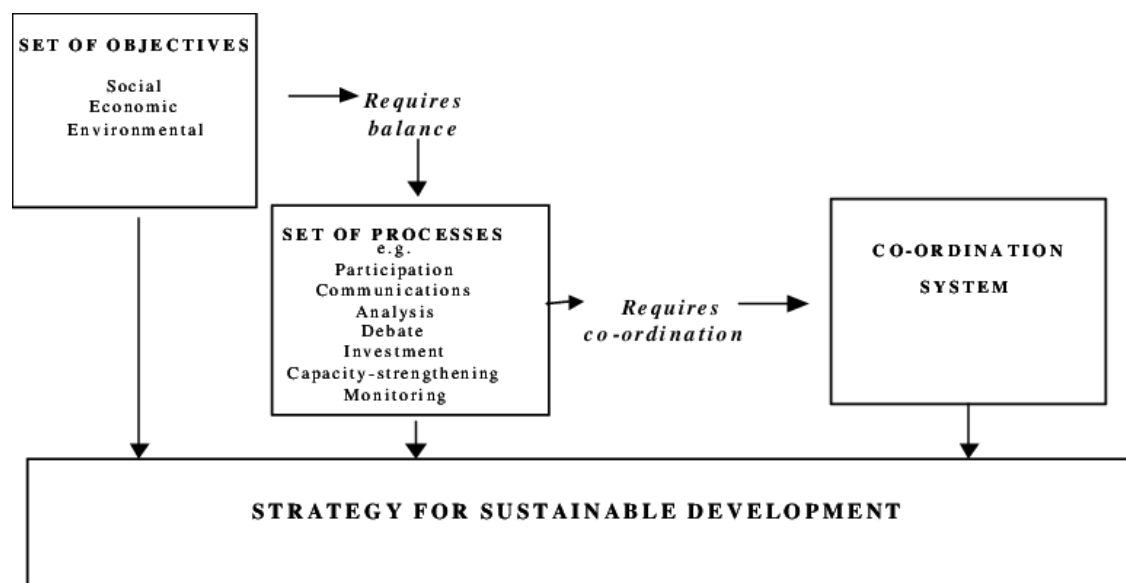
SET OF OBJECTIVES

Social
Economic
Environmental

Requires balance

SET OF PROCESSES
e.g.
Participation
Communications
Analysis
Debate
Investment
Capacity-strengthening
Monitoring

Requires co-ordination

CO-ORDINATION SYSTEM

STRATEGY FOR SUSTAINABLE DEVELOPMENT